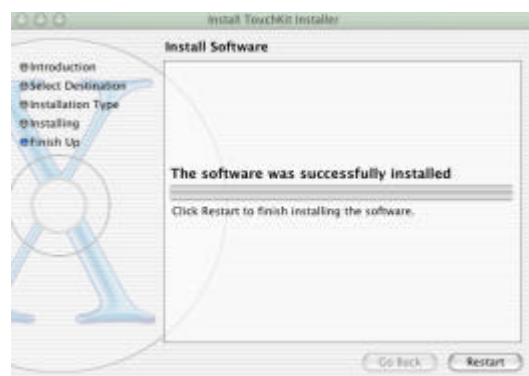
Install TouchKit Installer

Install Software

Introduction
Select Destination
Installation Type
Installing
Finish Up

The software was successfully installed

Click Restart to finish installing the software.

Go Back
Restart